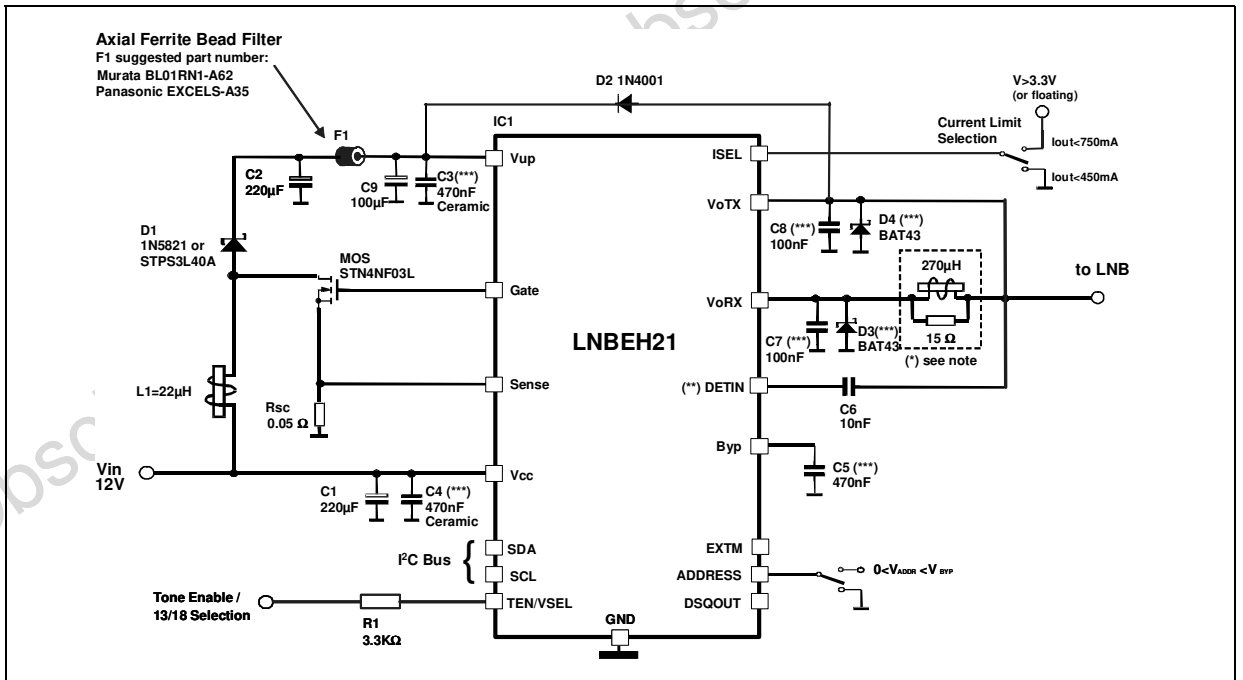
Axial Ferrite Bead Filter
F1 suggested part number:
Murata BL01RN1-A62
Panasonic EXCELS-A35

D2 1N4001

V>3.3V
(or floating)

Current Limit Selection

Iout<750mA
Iout<450mA

F1

IC1

C2
220µF

C9
100µF

C3(***)
470nF
Ceramic

Vup

ISEL

VoTX

C8 (***)
100nF

D4 (***)
BAT43

D1
1N5821 or
STPS3L40A

MOS
STN4NF03L

Gate

VoRX

270µH

to LNB

15 Ω

(*) see note

C7 (***)
100nF

D3(***)
BAT43

LNBEH21

L1=22µH

Sense

(**) DETIN

C6
10nF

Rsc
0.05 Ω

Byp

C5 (***)
470nF

Vin
12V

Vcc

C1
220µF

C4 (***)
470nF
Ceramic

$I^2C$ Bus

SDA

SCL

EXTM

ADDRESS

$0<V_{ADDR}<V_{BYP}$

Tone Enable /
13/18 Selection

R1
3.3KΩ

TEN/VSEL

DSQOUT

GND